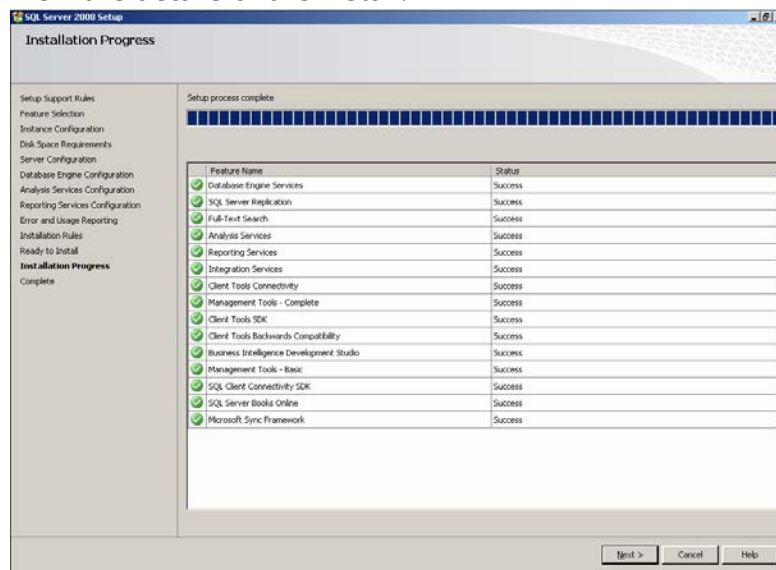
SQL Server 2008 Setup

Installation Progress

Setup Support Rules
Feature Selection
Instance Configuration
Disk Space Requirements
Server Configuration
Database Engine Configuration
Analysis Services Configuration
Reporting Services Configuration
Error and Usage Reporting
Installation Rules
Ready to Install
Installation Progress
Complete

Setup process complete

| Feature Name | Status |
|---|---|
| Database Engine Services | Success |
| SQL Server Replication | Success |
| Full-Text Search | Success |
| Analysis Services | Success |
| Reporting Services | Success |
| Integration Services | Success |
| Client Tools Connectivity | Success |
| Management Tools - Complete | Success |
| Client Tools SDK | Success |
| Client Tools Backwards Compatibility | Success |
| Business Intelligence Development Studio | Success |
| Management Tools - Basic | Success |
| SQL Client Connectivity SDK | Success |
| SQL Server Books Online | Success |
| Microsoft Sync Framework | Success |

Next > Cancel Help